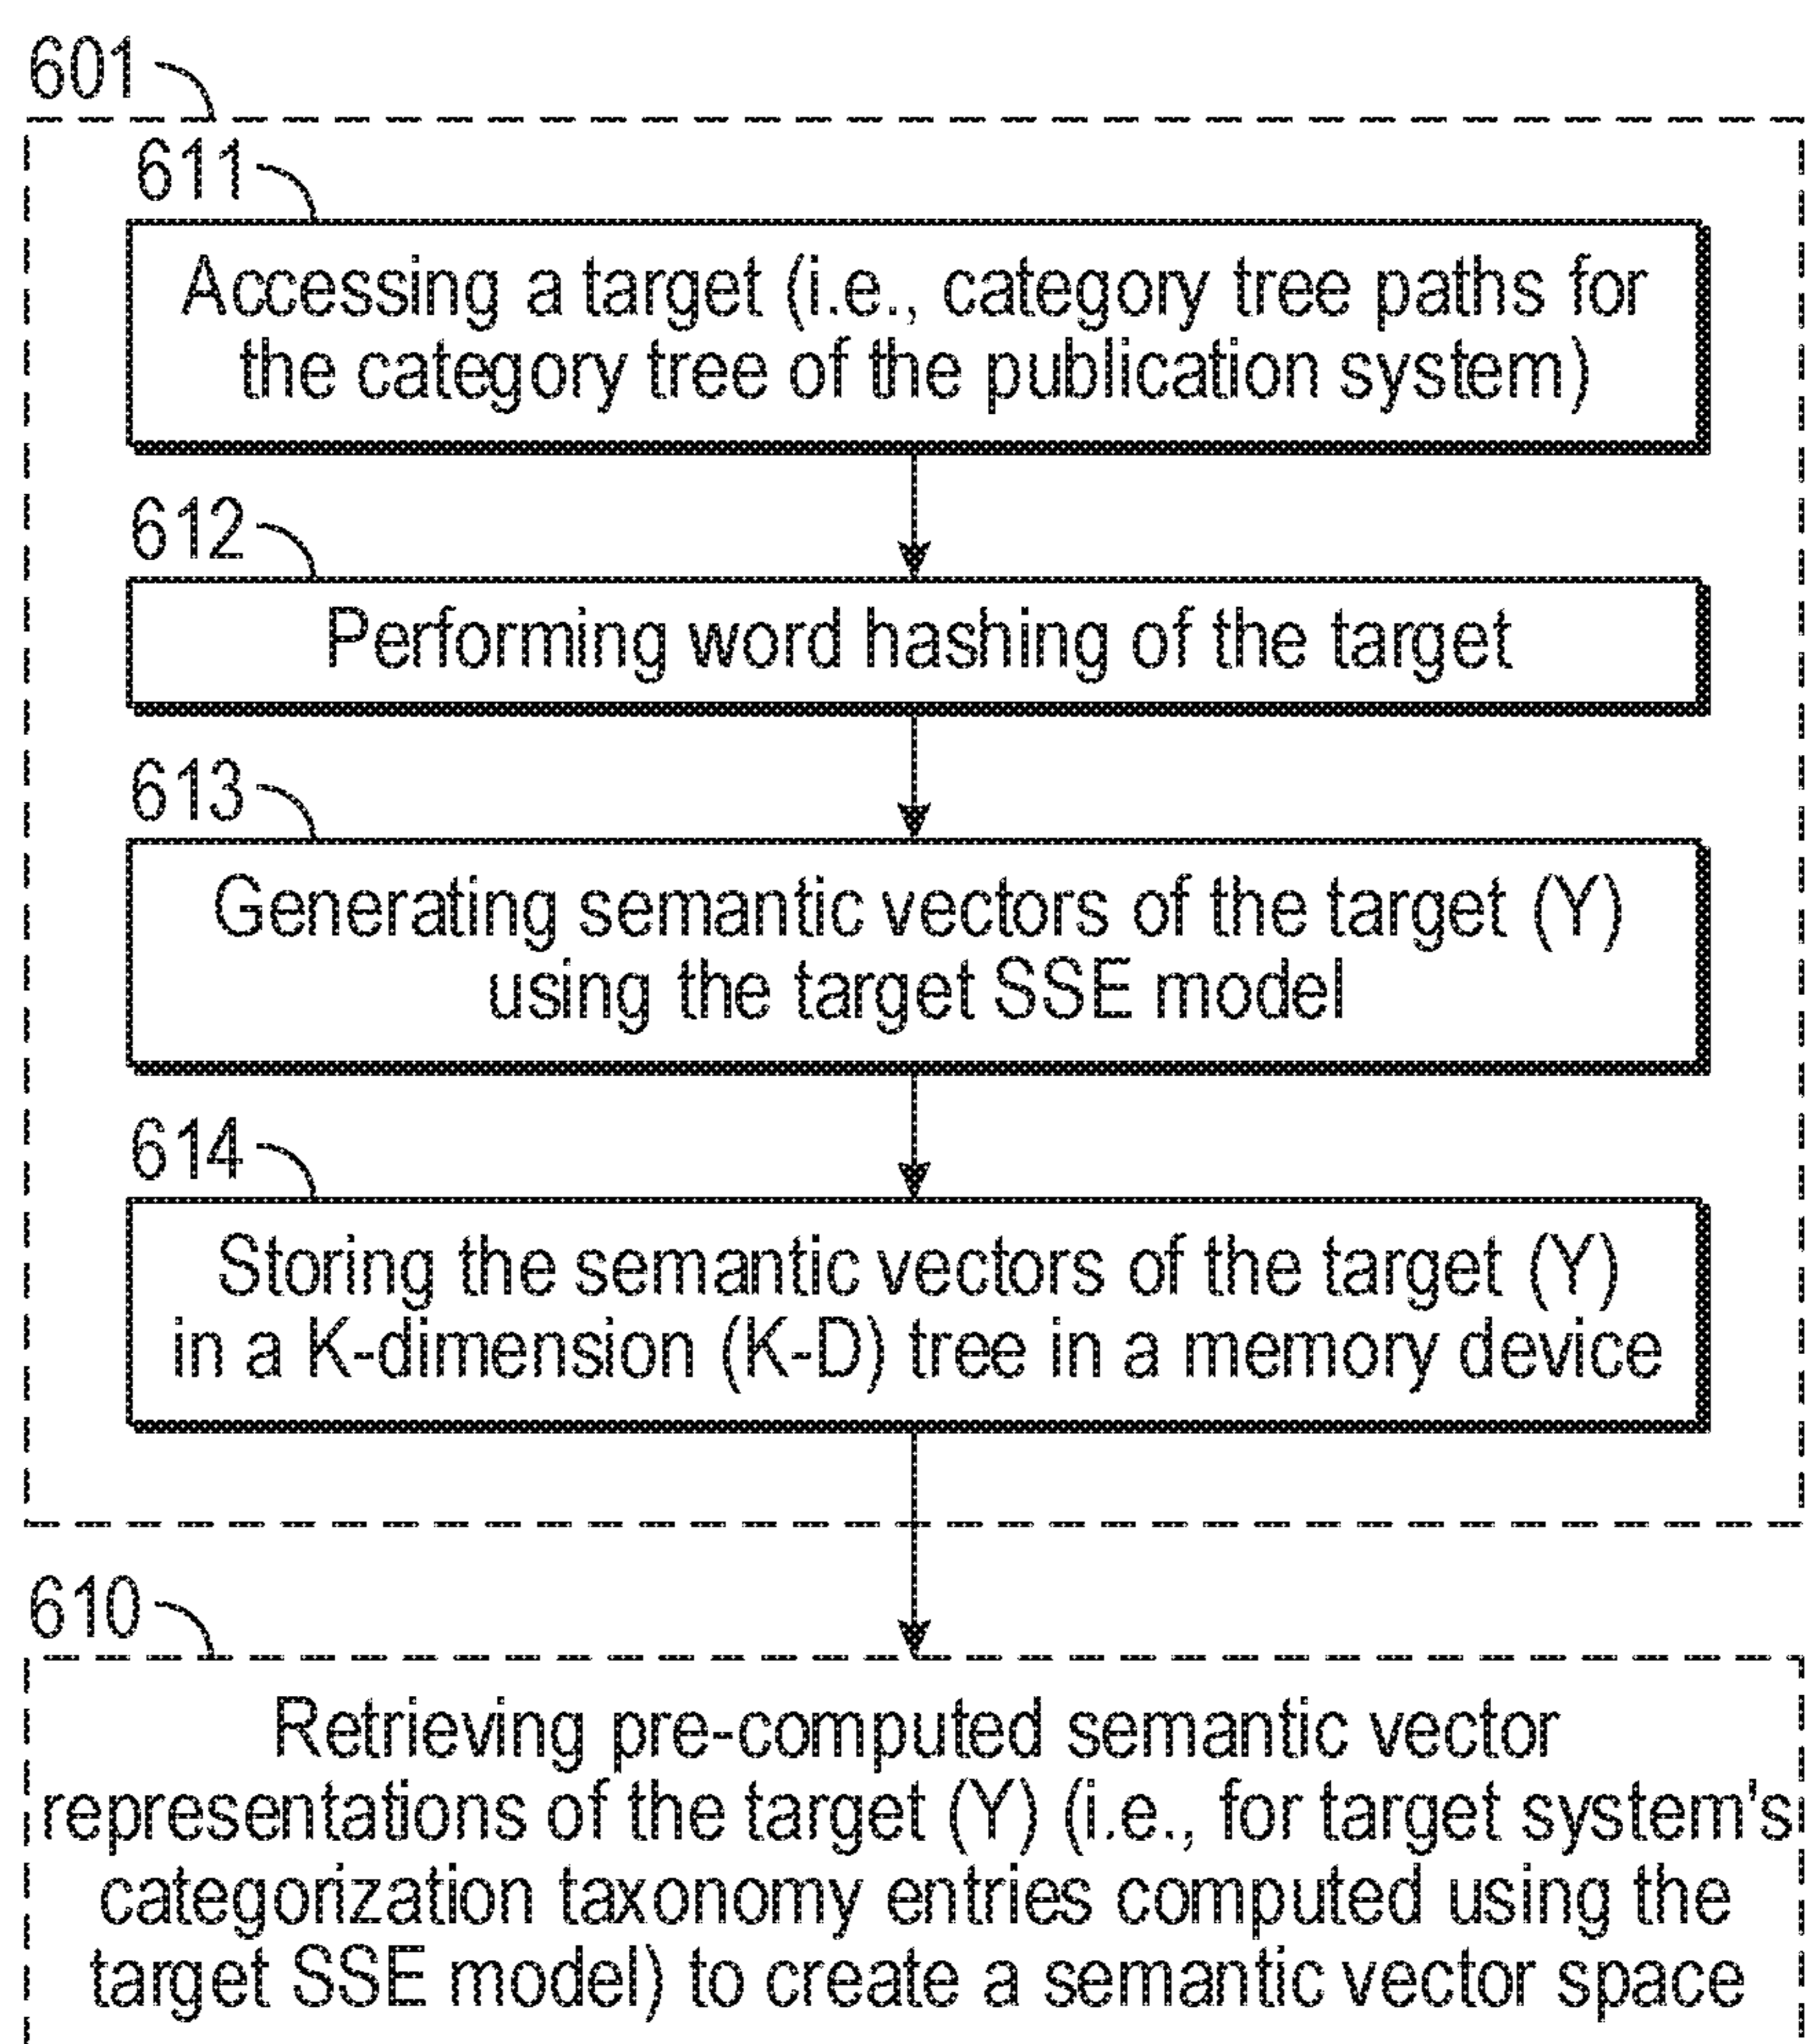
601

611

Accessing a target (i.e., category tree paths for the category tree of the publication system)

612

Performing word hashing of the target

613

Generating semantic vectors of the target (Y) using the target SSE model

614

Storing the semantic vectors of the target (Y) in a K-dimension (K-D) tree in a memory device

610

Retrieving pre-computed semantic vector representations of the target (Y) (i.e., for target system's categorization taxonomy entries computed using the target SSE model) to create a semantic vector space